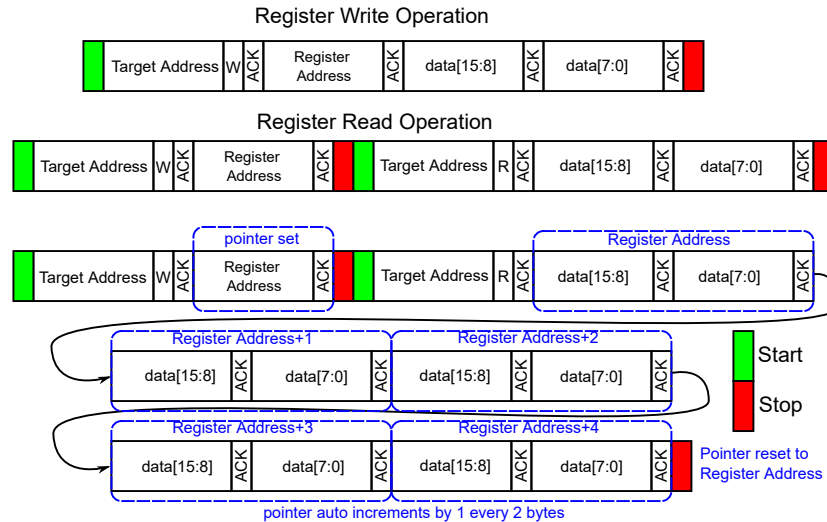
Register Write Operation

Target Address W ACK Register Address ACK data[15:8] ACK data[7:0] ACK

Register Read Operation

Target Address W ACK Register Address ACK Target Address R ACK data[15:8] ACK data[7:0] ACK

pointer set

Register Address

Target Address W ACK Register Address ACK Target Address R ACK data[15:8] ACK data[7:0] ACK

Register Address+1

Register Address+2

data[15:8] ACK data[7:0] ACK data[15:8] ACK data[7:0] ACK

Start

Stop

Register Address+3

Register Address+4

data[15:8] ACK data[7:0] ACK data[15:8] ACK data[7:0] ACK

Pointer reset to Register Address

pointer auto increments by 1 every 2 bytes